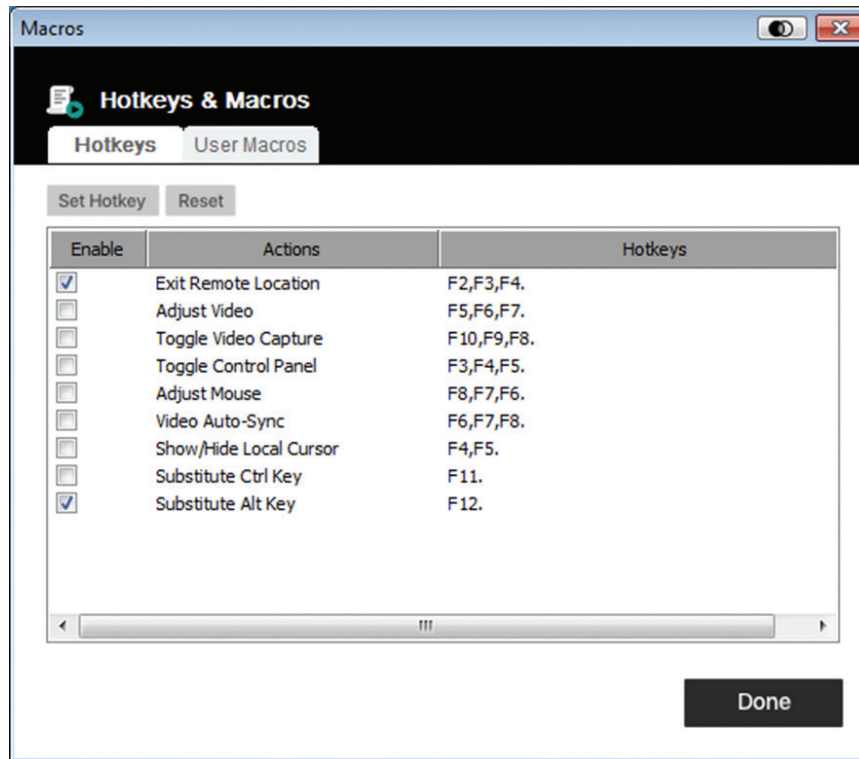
Macros

Hotkeys & Macros

Hotkeys User Macros

Set Hotkey Reset

| Enable | Actions | Hotkeys |
|---|---|---|
| ☑ | Exit Remote Location | F2,F3,F4. |
| ☐ | Adjust Video | F5,F6,F7. |
| ☐ | Toggle Video Capture | F10,F9,F8. |
| ☐ | Toggle Control Panel | F3,F4,F5. |
| ☐ | Adjust Mouse | F8,F7,F6. |
| ☐ | Video Auto-Sync | F6,F7,F8. |
| ☐ | Show/Hide Local Cursor | F4,F5. |
| ☐ | Substitute Ctrl Key | F11. |
| ☑ | Substitute Alt Key | F12. |

Done